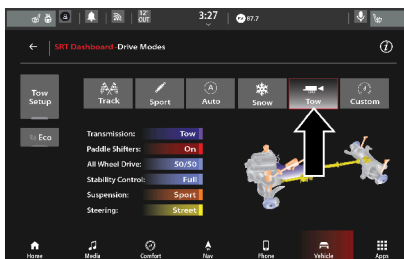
a

12° OUT

3:27

97.7

←

SRT Dashboard Drive Modes

Tow Setup

Eco

Track

Sport

Auto

Snow

Tow

Custom

Transmission: Tow

Paddle Shifters: On

All Wheel Drive: 50/50

Stability Control: Full

Suspension: Sport

Steering: Street

Home

Media

Comfort

Nav

Phone

Vehicle

Apps